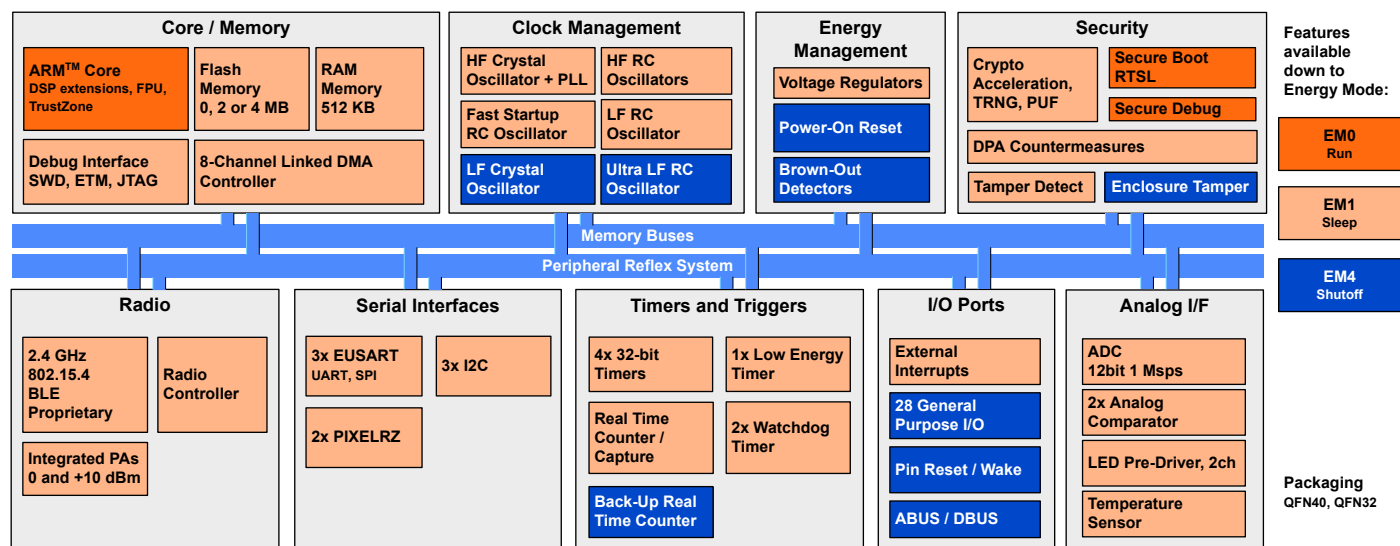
Core / Memory

ARM$^{TM}$ Core
DSP extensions, FPU, TrustZone

Flash Memory
0, 2 or 4 MB

RAM Memory
512 KB

Debug Interface
SWD, ETM, JTAG

8-Channel Linked DMA Controller

Clock Management

HF Crystal Oscillator + PLL

HF RC Oscillators

Fast Startup RC Oscillator

LF RC Oscillator

LF Crystal Oscillator

Ultra LF RC Oscillator

Energy Management

Voltage Regulators

Power-On Reset

Brown-Out Detectors

Security

Crypto Acceleration, TRNG, PUF

Secure Boot RTSL

Secure Debug

DPA Countermeasures

Tamper Detect

Enclosure Tamper

Features available down to Energy Mode:

EM0
Run

EM1
Sleep

EM4
Shutoff

Memory Buses

Peripheral Reflex System

Radio

2.4 GHz
802.15.4
BLE
Proprietary

Radio Controller

Integrated PAs
0 and +10 dBm

Serial Interfaces

3x EUSART
UART, SPI

3x I2C

2x PIXELRZ

Timers and Triggers

4x 32-bit Timers

1x Low Energy Timer

Real Time Counter / Capture

2x Watchdog Timer

Back-Up Real Time Counter

I/O Ports

External Interrupts

28 General Purpose I/O

Pin Reset / Wake

ABUS / DBUS

Analog I/F

ADC
12bit 1 Msps

2x Analog Comparator

LED Pre-Driver, 2ch

Temperature Sensor

Packaging
QFN40, QFN32